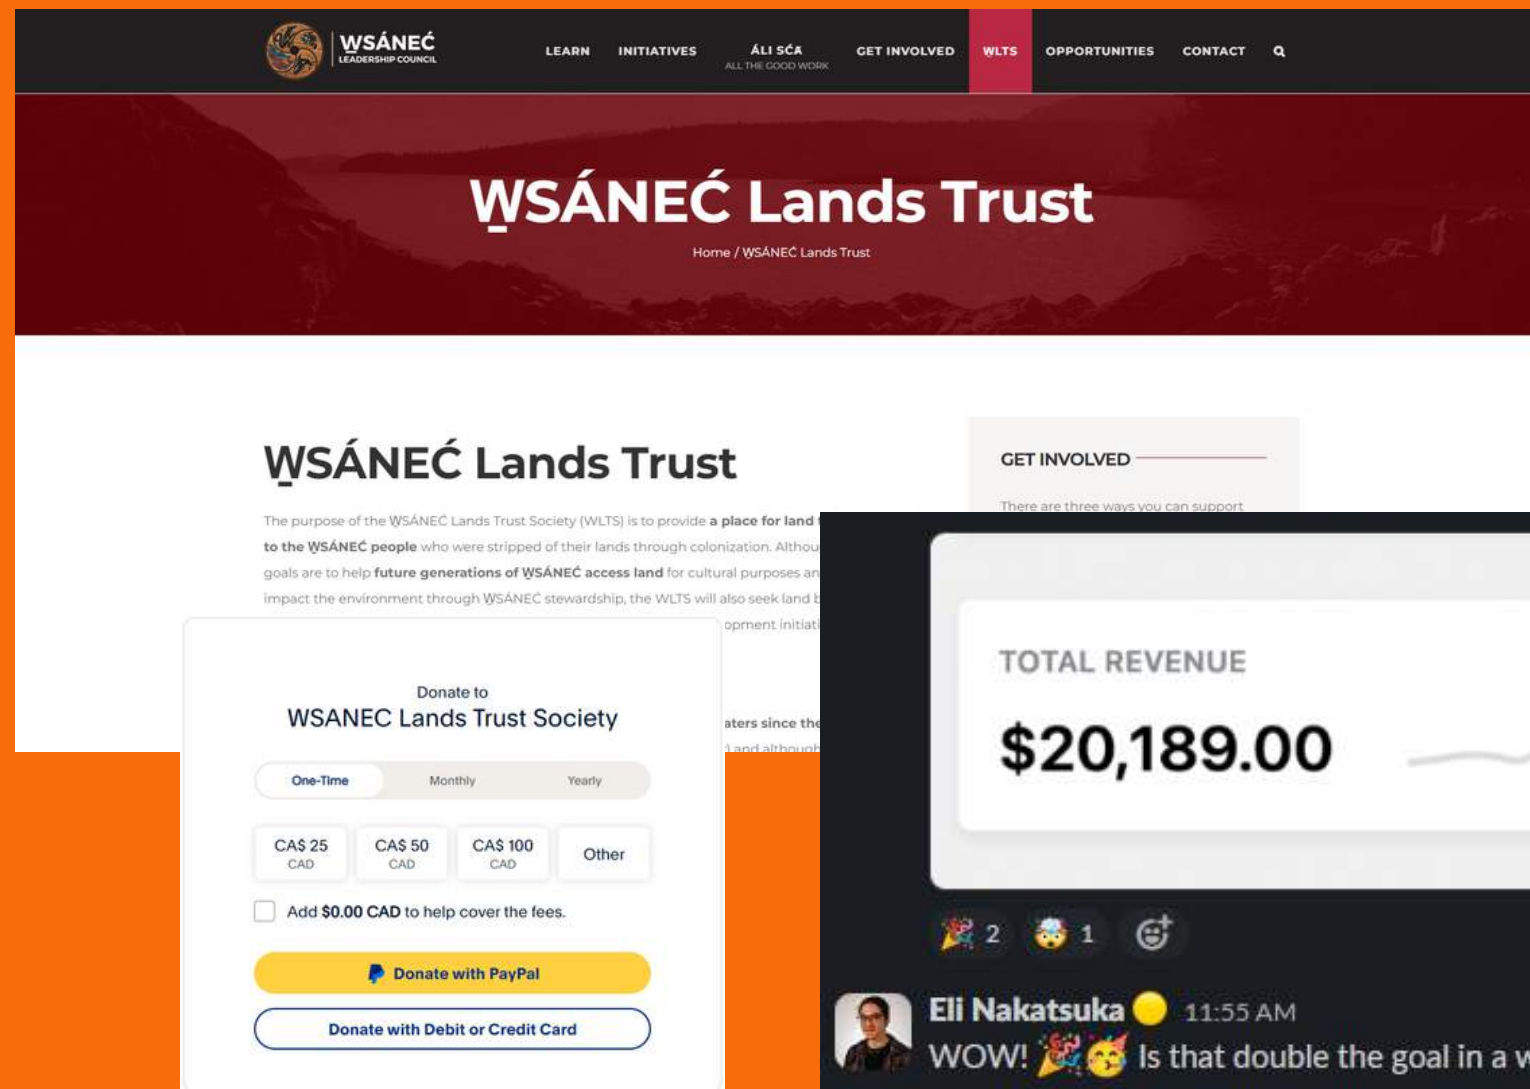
W̱SÁNEĆ LEADERSHIP COUNCIL

LEARN INITIATIVES ÁLI SĆA ALL THE GOOD WORK GET INVOLVED WLTS OPPORTUNITIES CONTACT

W̱SÁNEĆ Lands Trust

Home / W̱SÁNEĆ Lands Trust

W̱SÁNEĆ Lands Trust

The purpose of the W̱SÁNEĆ Lands Trust Society (WLTS) is to provide **a place for land** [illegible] **to the W̱SÁNEĆ people** who were stripped of their lands through colonization. Althou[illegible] goals are to help **future generations of W̱SÁNEĆ access land** for cultural purposes an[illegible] impact the environment through W̱SÁNEĆ stewardship, the WLTS will also seek land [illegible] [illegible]opment initiati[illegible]

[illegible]aters since the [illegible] and although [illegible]

GET INVOLVED

There are three ways you can support

Donate to
WSANEC Lands Trust Society

One-Time Monthly Yearly

CA$ 25 CAD
CA$ 50 CAD
CA$ 100 CAD
Other

Add $0.00 CAD to help cover the fees.

Donate with PayPal

Donate with Debit or Credit Card

TOTAL REVENUE

$20,189.00

2 1

Eli Nakatsuka 11:55 AM
WOW! Is that double the goal in a w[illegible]